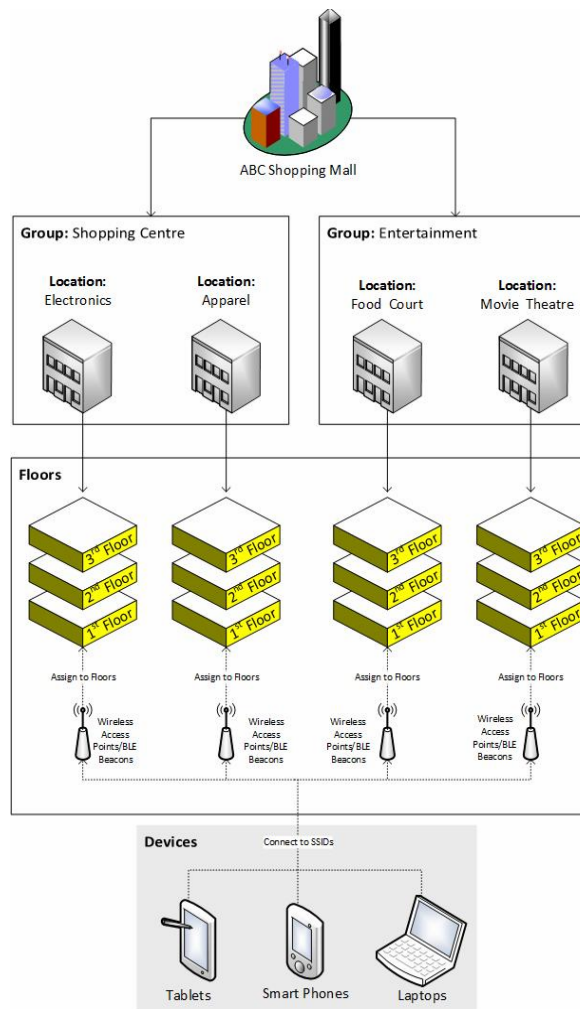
ABC Shopping Mall

Group: Shopping Centre

Location: Electronics

Location: Apparel

Group: Entertainment

Location: Food Court

Location: Movie Theatre

Floors

3rd Floor
2nd Floor
1st Floor

3rd Floor
2nd Floor
1st Floor

3rd Floor
2nd Floor
1st Floor

3rd Floor
2nd Floor
1st Floor

Assign to Floors

Assign to Floors

Assign to Floors

Assign to Floors

Wireless Access Points/BLE Beacons

Wireless Access Points/BLE Beacons

Wireless Access Points/BLE Beacons

Wireless Access Points/BLE Beacons

Devices

Connect to SSIDs

Tablets

Smart Phones

Laptops